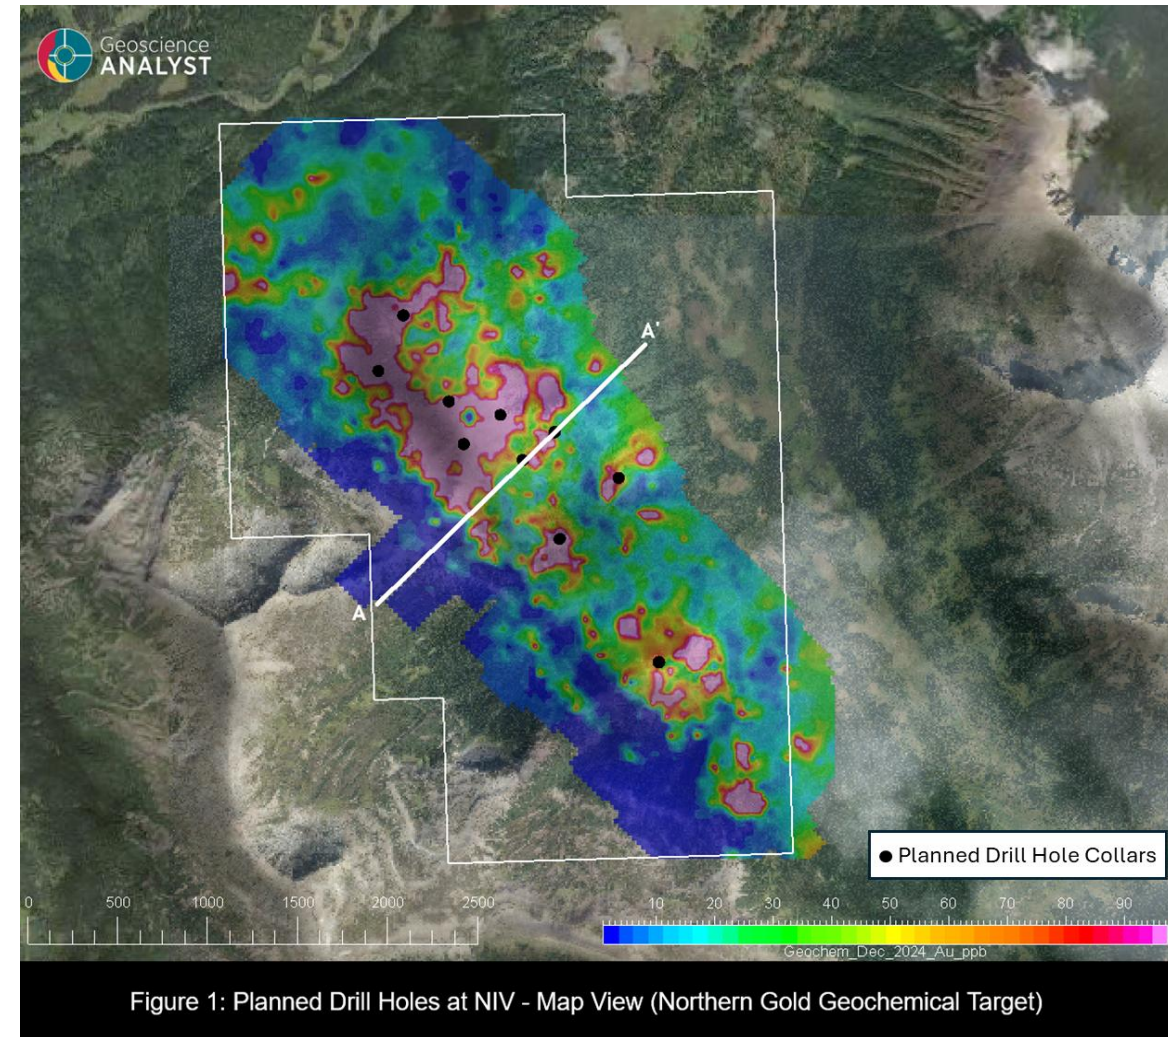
Geoscience ANALYST

A'

A

● Planned Drill Hole Collars

0 500 1000 1500 2000 2500

10 20 30 40 50 60 70 80 90

Geochem_Dec_2024_Au_ppb

Figure 1: Planned Drill Holes at NIV - Map View (Northern Gold Geochemical Target)